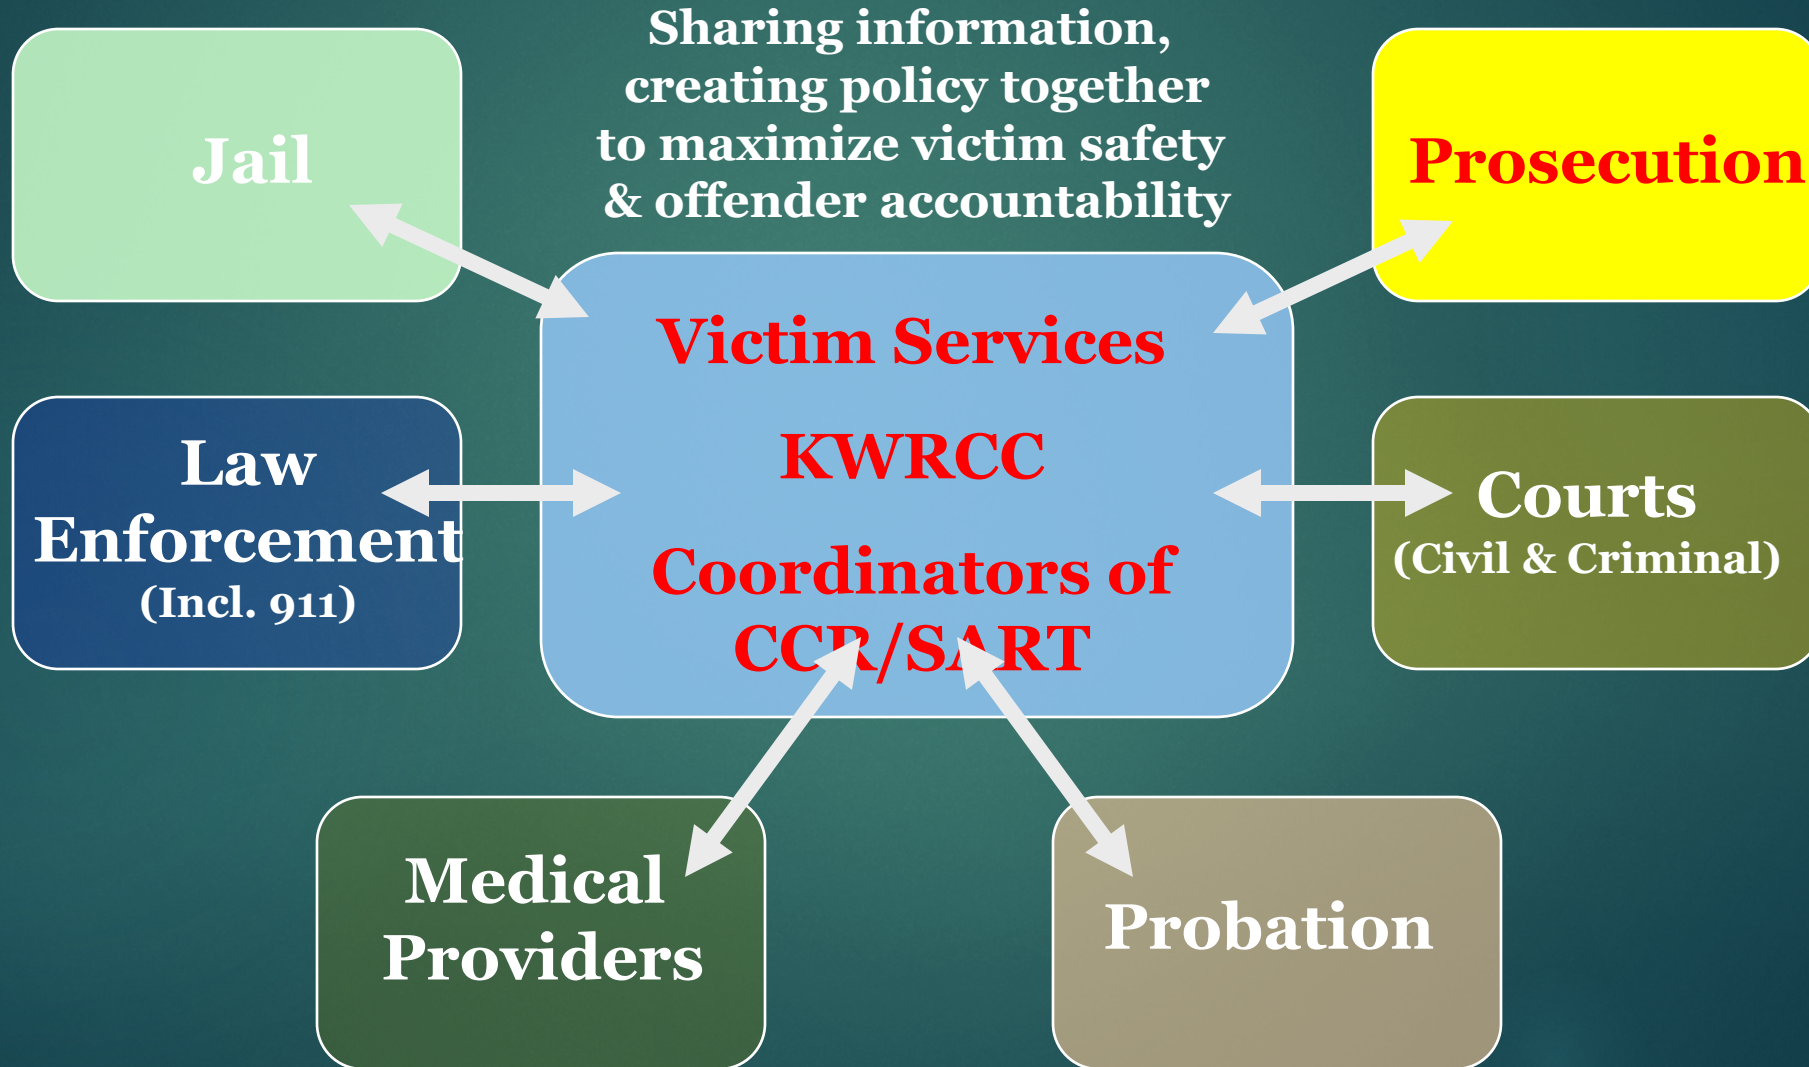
Sharing information, creating policy together to maximize victim safety & offender accountability

Jail

Prosecution

Victim Services

KWRCC

Coordinators of CCR/SART

Law Enforcement
(Incl. 911)

Courts
(Civil & Criminal)

Medical Providers

Probation